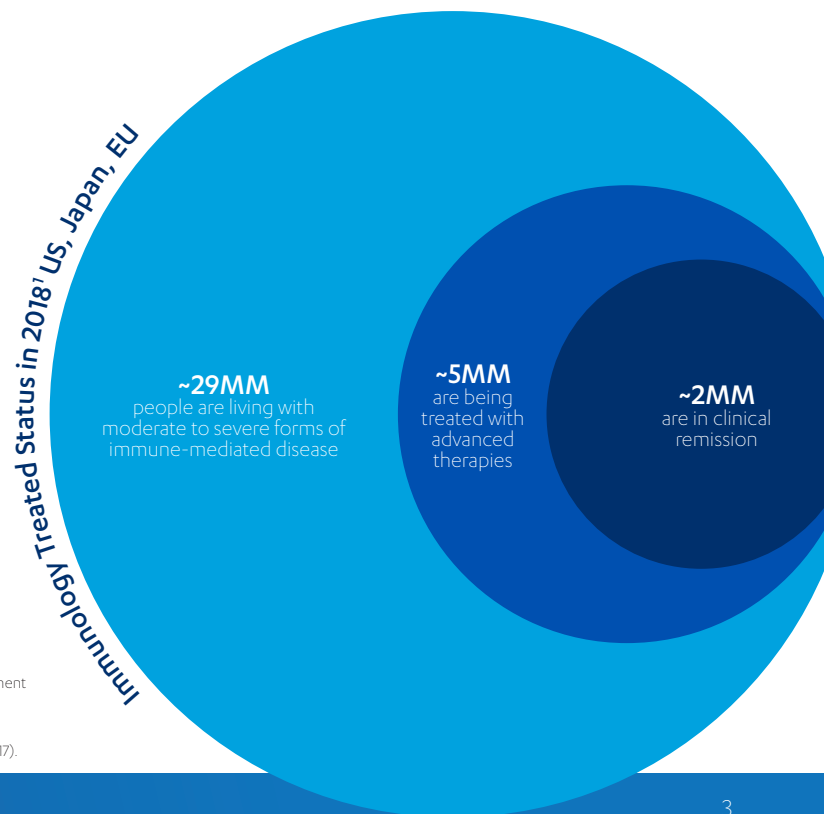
Immunology Treated Status in 2018¹ US, Japan, EU

~29MM
people are living with moderate to severe forms of immune-mediated disease

~5MM
are being treated with advanced therapies

~2MM
are in clinical remission

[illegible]ment

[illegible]7).

3